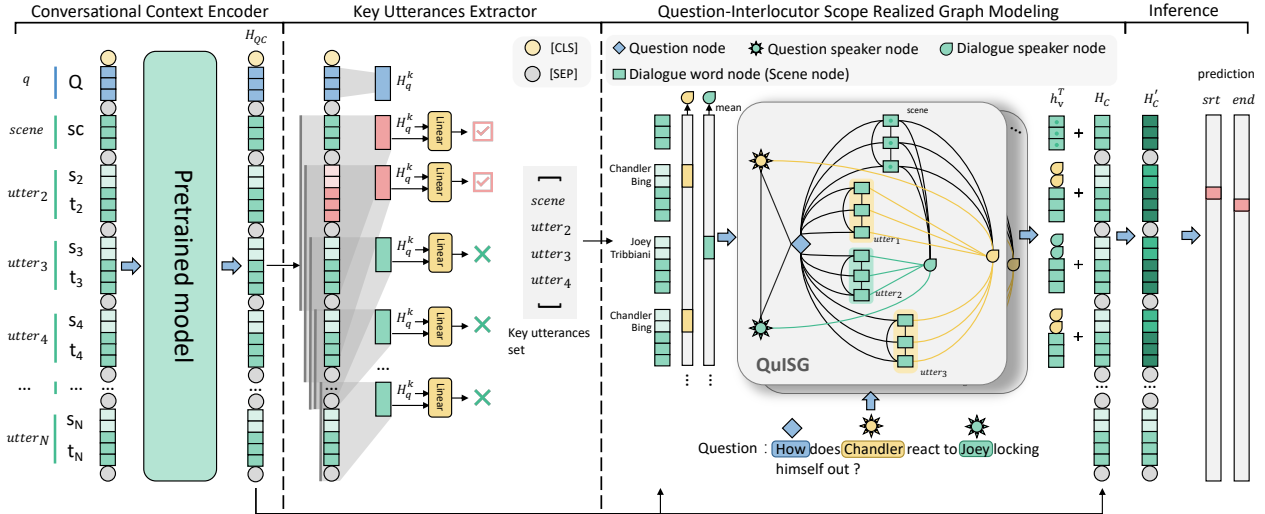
Conversational Context Encoder

Key Utterances Extractor

Question-Interlocutor Scope Realized Graph Modeling

Inference

$q$ Q

$scene$ SC

$utter_2$ $s_2$ $t_2$

$utter_3$ $s_3$ $t_3$

$utter_4$ $s_4$ $t_4$

...

$utter_N$ $s_N$ $t_N$

Pretrained model

$H_{QC}$

[CLS]

[SEP]

$H_q^k$

$H_q^k$ Linear

$H_q^k$ Linear

$H_q^k$ Linear

$H_q^k$ Linear

$H_q^k$ Linear

$scene$
$utter_2$
$utter_3$
$utter_4$

Key utterances set

Question node

Question speaker node

Dialogue speaker node

Dialogue word node (Scene node)

mean

Chandler Bing

Joey Tribbiani

Chandler Bing

scene

$utter_1$

$utter_2$

$utter_3$

QuISG

$h_v^T$

$H_C$

$H_C'$

prediction

$srt$

$end$

Question : How does Chandler react to Joey locking himself out ?